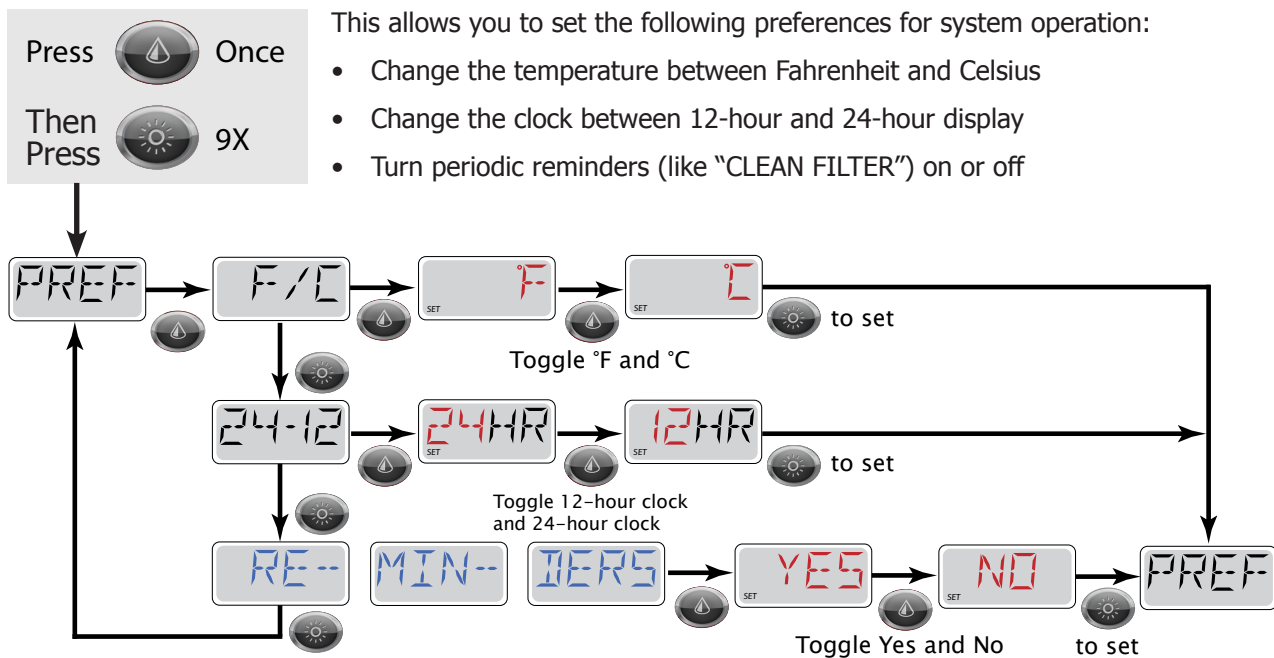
Press Once

Then Press 9X

This allows you to set the following preferences for system operation:

• Change the temperature between Fahrenheit and Celsius

• Change the clock between 12-hour and 24-hour display

• Turn periodic reminders (like "CLEAN FILTER") on or off

PREF

F/C

SET °F

SET °C

to set

Toggle °F and °C

24-12

SET 24HR

SET 12HR

to set

Toggle 12-hour clock and 24-hour clock

RE--

MIN--

DERS

SET YES

SET NO

PREF

Toggle Yes and No

to set